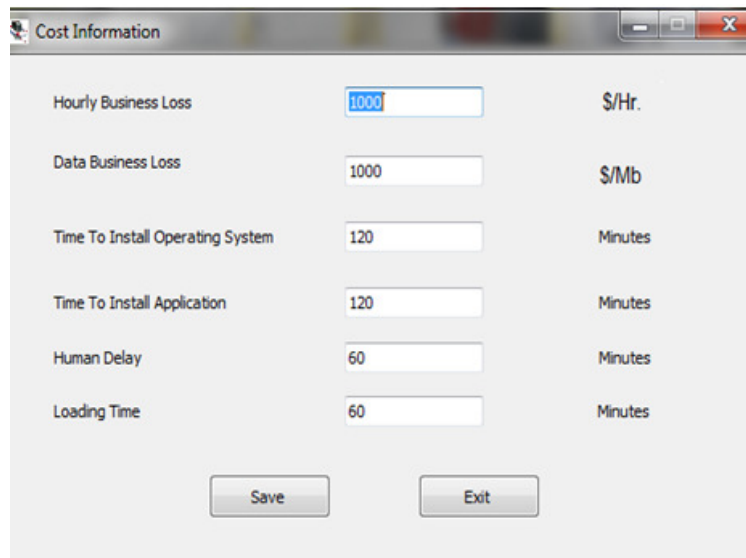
Cost Information

Hourly Business Loss 1000 \$/Hr.

Data Business Loss 1000 \$/Mb

Time To Install Operating System 120 Minutes

Time To Install Application 120 Minutes

Human Delay 60 Minutes

Loading Time 60 Minutes

Save Exit